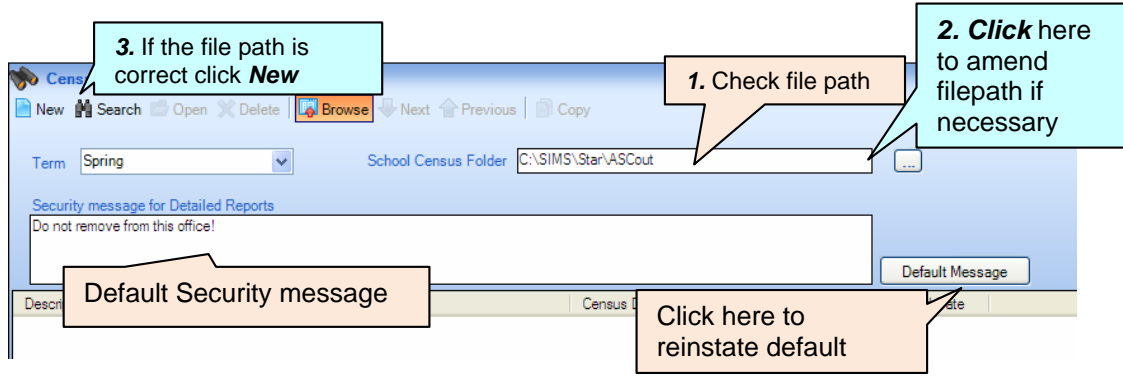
3. If the file path is correct click New

2. Click here to amend filepath if necessary

Cens

New Search Open Delete Browse Next Previous Copy

1. Check file path

Term Spring

School Census Folder C:\SIMS\Star\ASCout

...

Security message for Detailed Reports

Do not remove from this office!

Default Message

Default Security message

Descri

Census D

ate

Click here to reinstate default